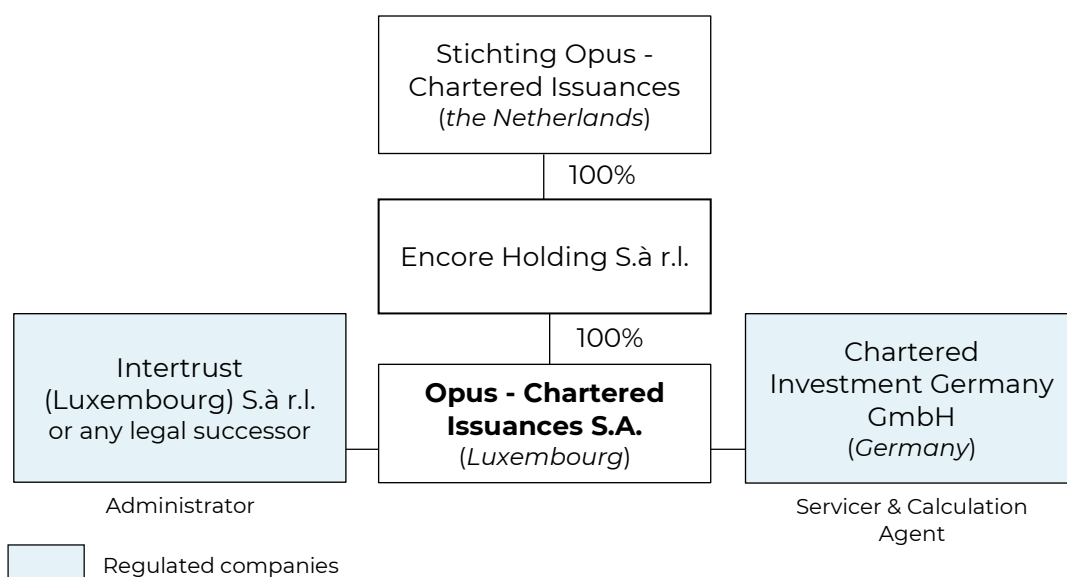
Stichting Opus - Chartered Issuances
(the Netherlands)

100%

Encore Holding S.à r.l.

100%

Intertrust (Luxembourg) S.à r.l. or any legal successor

Administrator

Opus - Chartered Issuances S.A.
(Luxembourg)

Chartered Investment Germany GmbH
(Germany)

Servicer & Calculation Agent

Regulated companies